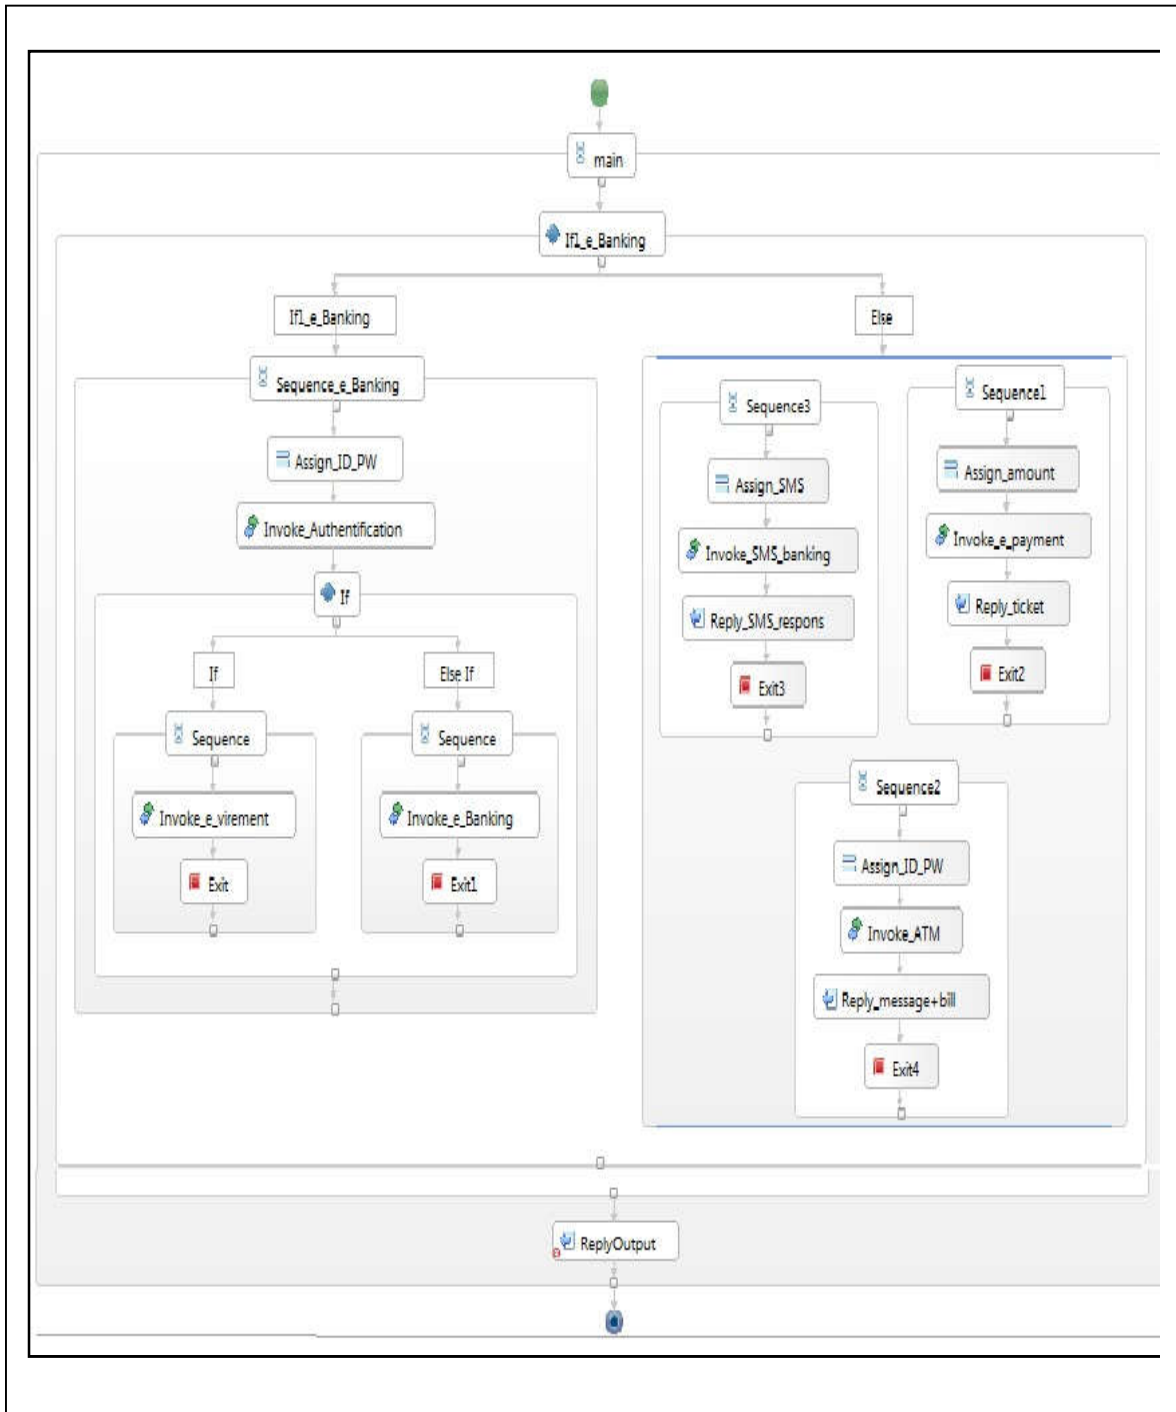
main

If1_e_Banking

If1_e_Banking

Else

Sequence_e_Banking

Assign_ID_PW

Invoke_Authentification

If

If

Else If

Sequence

Invoke_e_virement

Exit

Sequence

Invoke_e_Banking

Exit1

Sequence3

Assign_SMS

Invoke_SMS_banking

Reply_SMS_respons

Exit3

Sequence1

Assign_amount

Invoke_e_payment

Reply_ticket

Exit2

Sequence2

Assign_ID_PW

Invoke_ATM

Reply_message+bill

Exit4

ReplyOutput